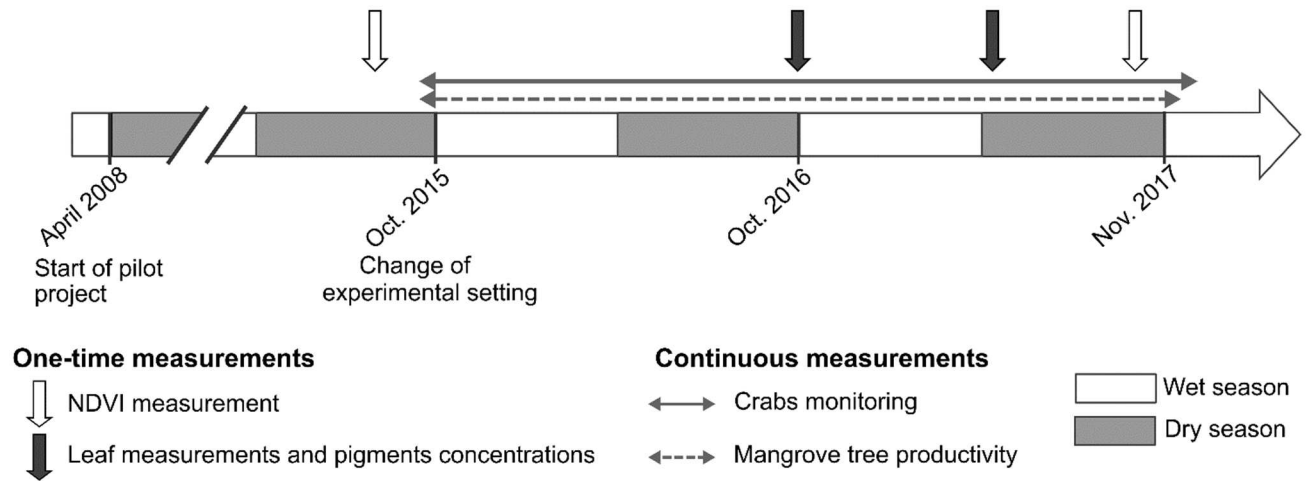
April 2008
Start of pilot project

Oct. 2015
Change of experimental setting

Oct. 2016

Nov. 2017

One-time measurements
NDVI measurement
Leaf measurements and pigments concentrations

Continuous measurements
Crabs monitoring
Mangrove tree productivity

Wet season
Dry season